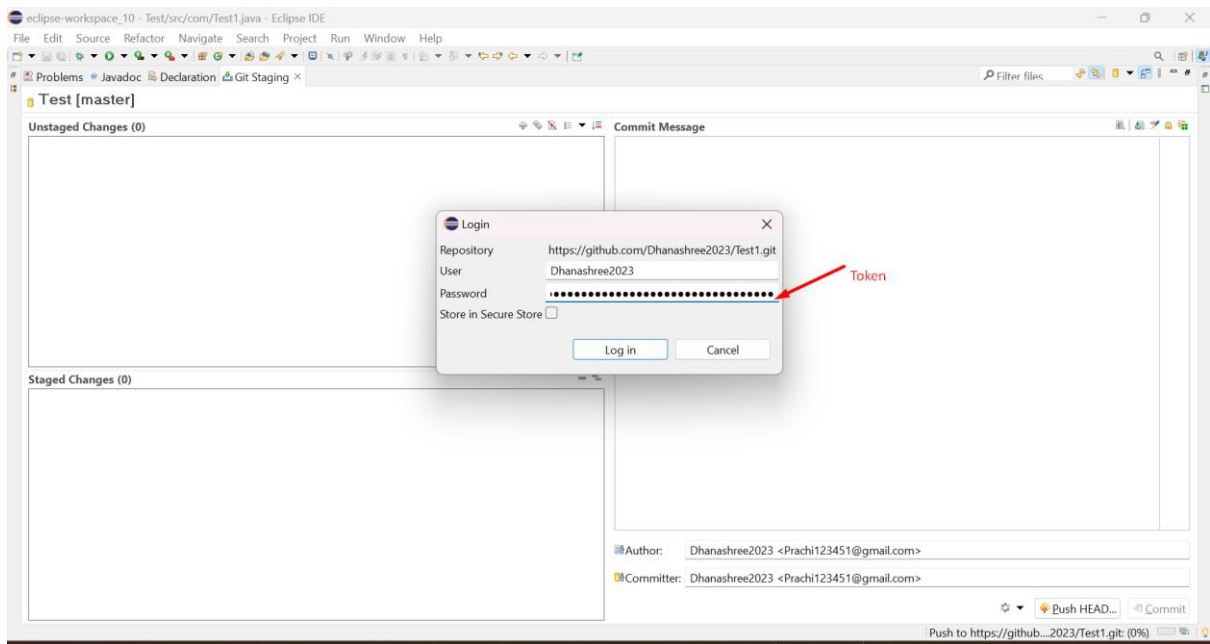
eclipse-workspace_10 - Test/src/com/Test1.java - Eclipse IDE

File Edit Source Refactor Navigate Search Project Run Window Help

Problems Javadoc Declaration Git Staging ×

Filter files

Test [master]

Unstaged Changes (0)

Commit Message

Login

Repository https://github.com/Dhanashree2023/Test1.git

User Dhanashree2023

Password ••••••••••••••••••••••••••••••••••••••••

Store in Secure Store

Log in Cancel

Token

Staged Changes (0)

Author: Dhanashree2023 <Prachi123451@gmail.com>

Committer: Dhanashree2023 <Prachi123451@gmail.com>

Push HEAD... Commit

Push to https://github....2023/Test1.git: (0%)